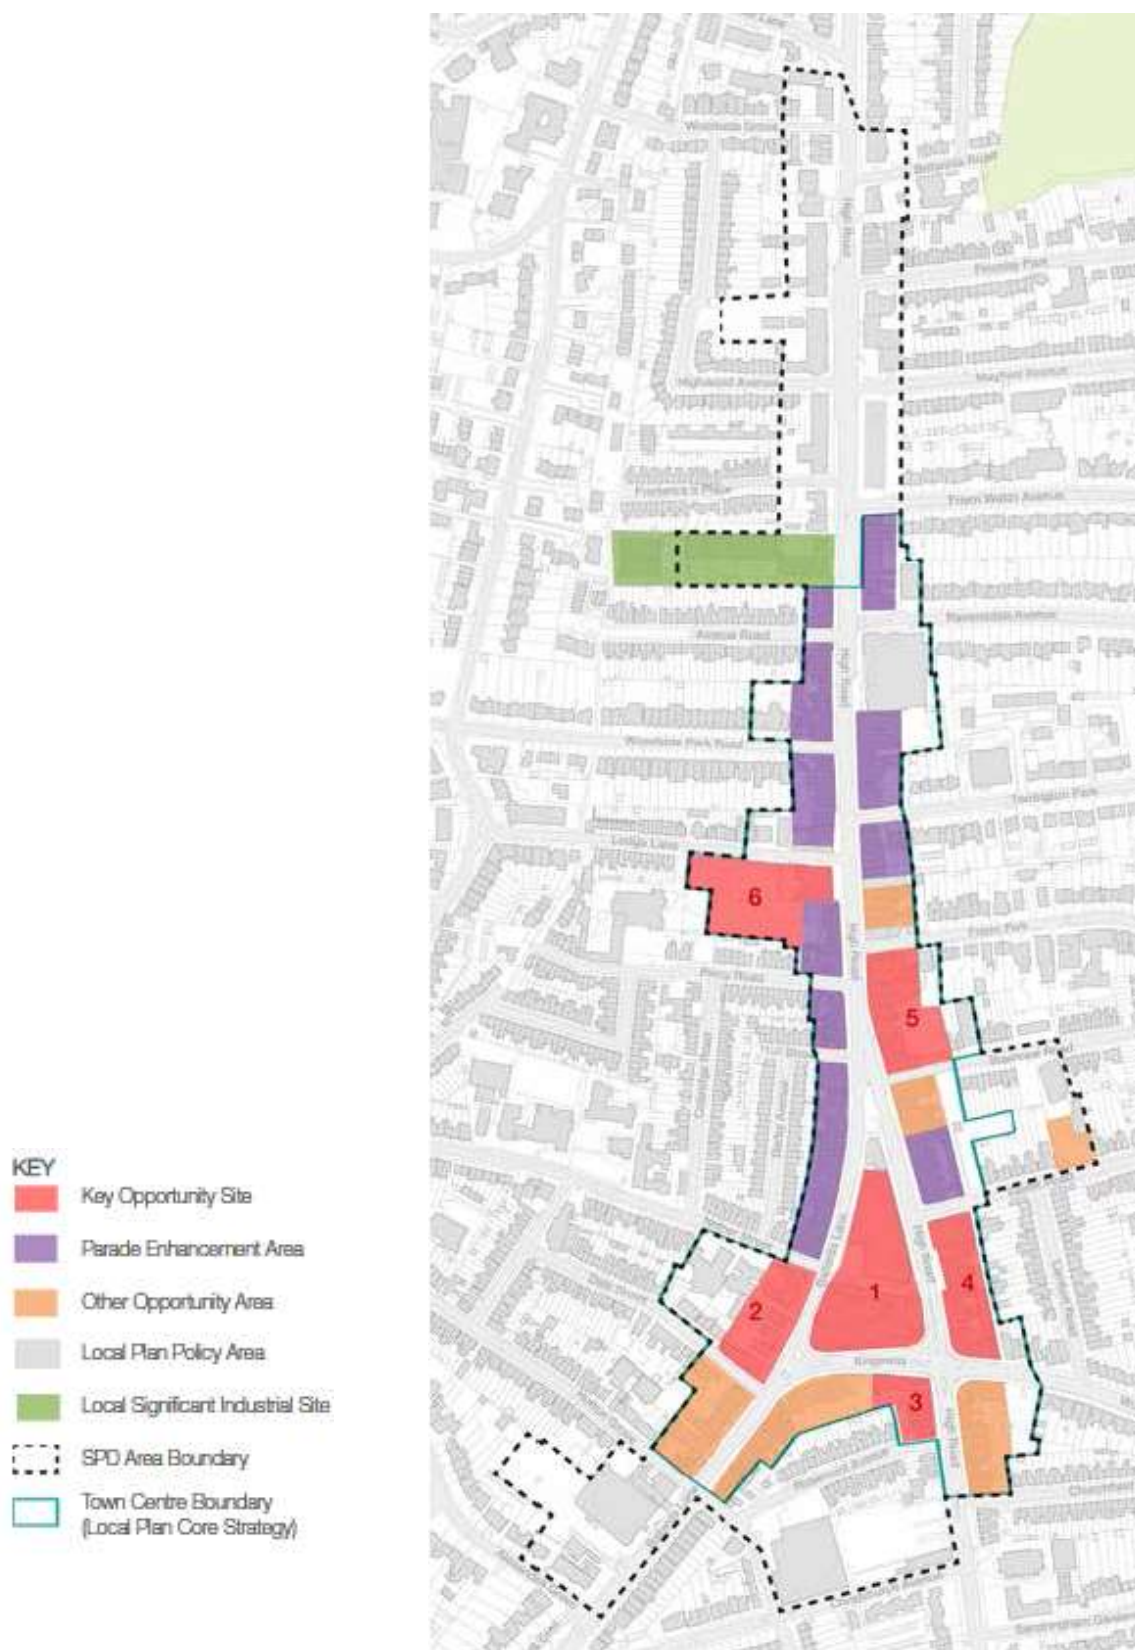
KEY
Key Opportunity Site
Parade Enhancement Area
Other Opportunity Area
Local Plan Policy Area
Local Significant Industrial Site
SPD Area Boundary
Town Centre Boundary (Local Plan Core Strategy)

6
5
1
2
3
4

High Road
Woodside Park Road
Lodge Lane
Kingsway